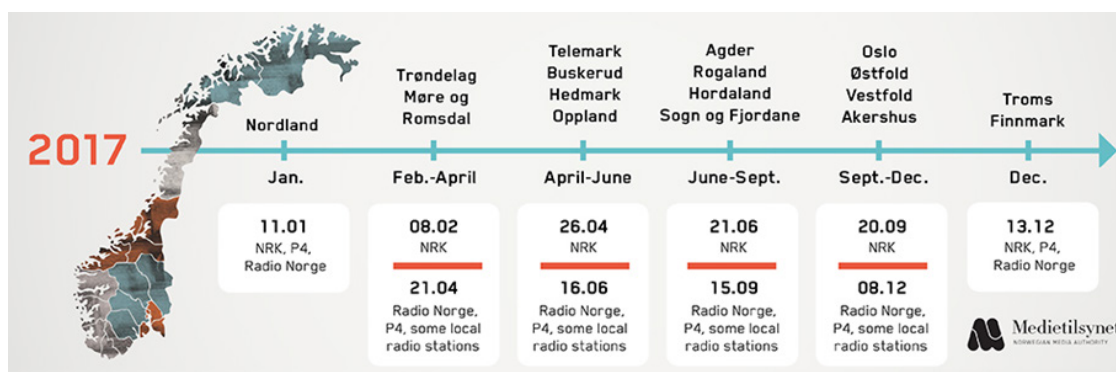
2017

Nordland
Jan.
11.01
NRK, P4, Radio Norge

Trøndelag
Møre og Romsdal
Feb.-April
08.02
NRK
21.04
Radio Norge, P4, some local radio stations

Telemark
Buskerud
Hedmark
Oppland
April-June
26.04
NRK
16.06
Radio Norge, P4, some local radio stations

Agder
Rogaland
Hordaland
Sogn og Fjordane
June-Sept.
21.06
NRK
15.09
Radio Norge, P4, some local radio stations

Oslo
Østfold
Vestfold
Akershus
Sept.-Dec.
20.09
NRK
08.12
Radio Norge, P4, some local radio stations

Troms
Finnmark
Dec.
13.12
NRK, P4, Radio Norge

Medietilsynet
NORWEGIAN MEDIA AUTHORITY